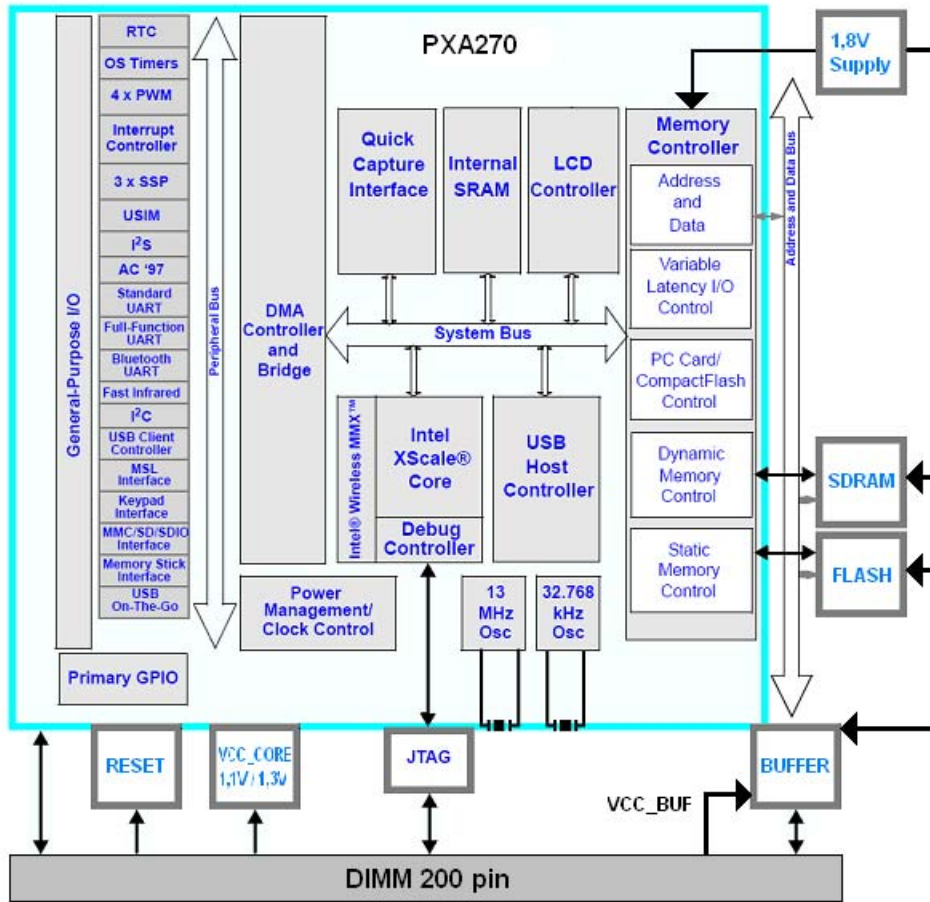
PXA270

1,8V Supply

General-Purpose I/O

RTC
OS Timers
4 x PWM
Interrupt Controller
3 x SSP
USIM
I$^2$S
AC '97
Standard UART
Full-Function UART
Bluetooth UART
Fast Infrared
I$^2$C
USB Client Controller
MSL Interface
Keypad Interface
MMC/SD/SDIO Interface
Memory Stick Interface
USB On-The-Go

Peripheral Bus

DMA Controller and Bridge

Quick Capture Interface

Internal SRAM

LCD Controller

Memory Controller
Address and Data
Variable Latency I/O Control
PC Card/ CompactFlash Control
Dynamic Memory Control
Static Memory Control

Address and Data Bus

System Bus

Intel® Wireless MMX™

Intel XScale® Core

Debug Controller

USB Host Controller

SDRAM

FLASH

Power Management/ Clock Control

13 MHz Osc

32.768 kHz Osc

Primary GPIO

RESET

VCC_CORE 1,1V / 1,3V

JTAG

BUFFER

VCC_BUF

DIMM 200 pin